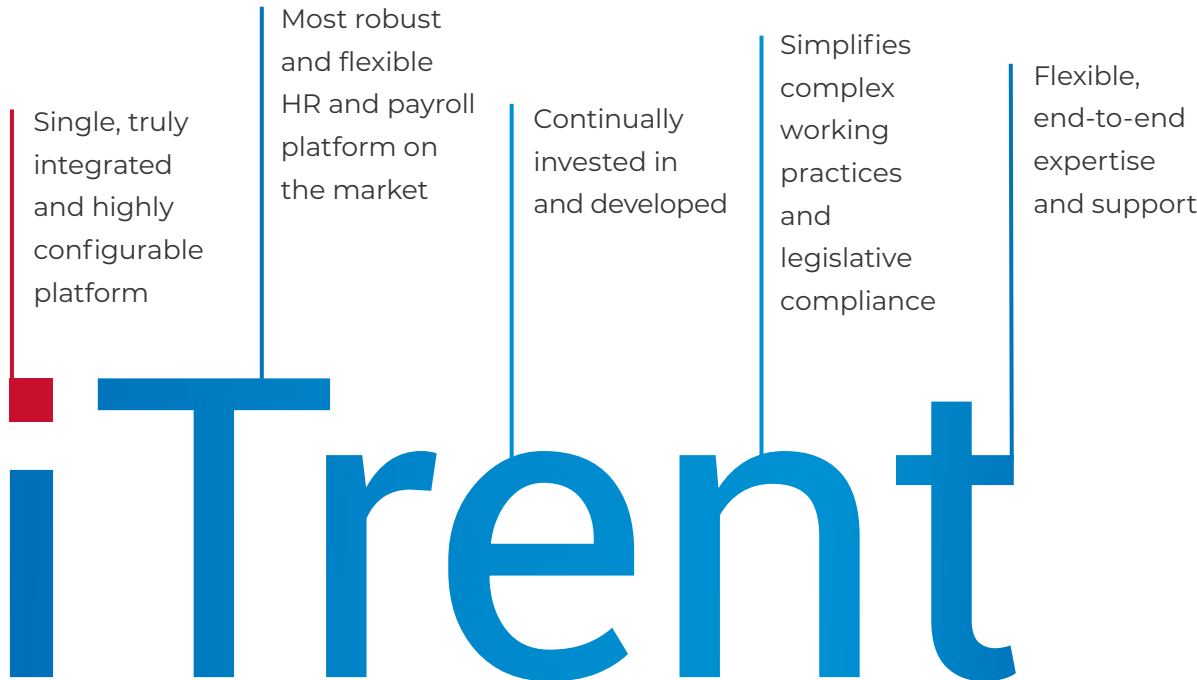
Single, truly integrated and highly configurable platform

Most robust and flexible HR and payroll platform on the market

Continually invested in and developed

Simplifies complex working practices and legislative compliance

Flexible, end-to-end expertise and support

iTrent